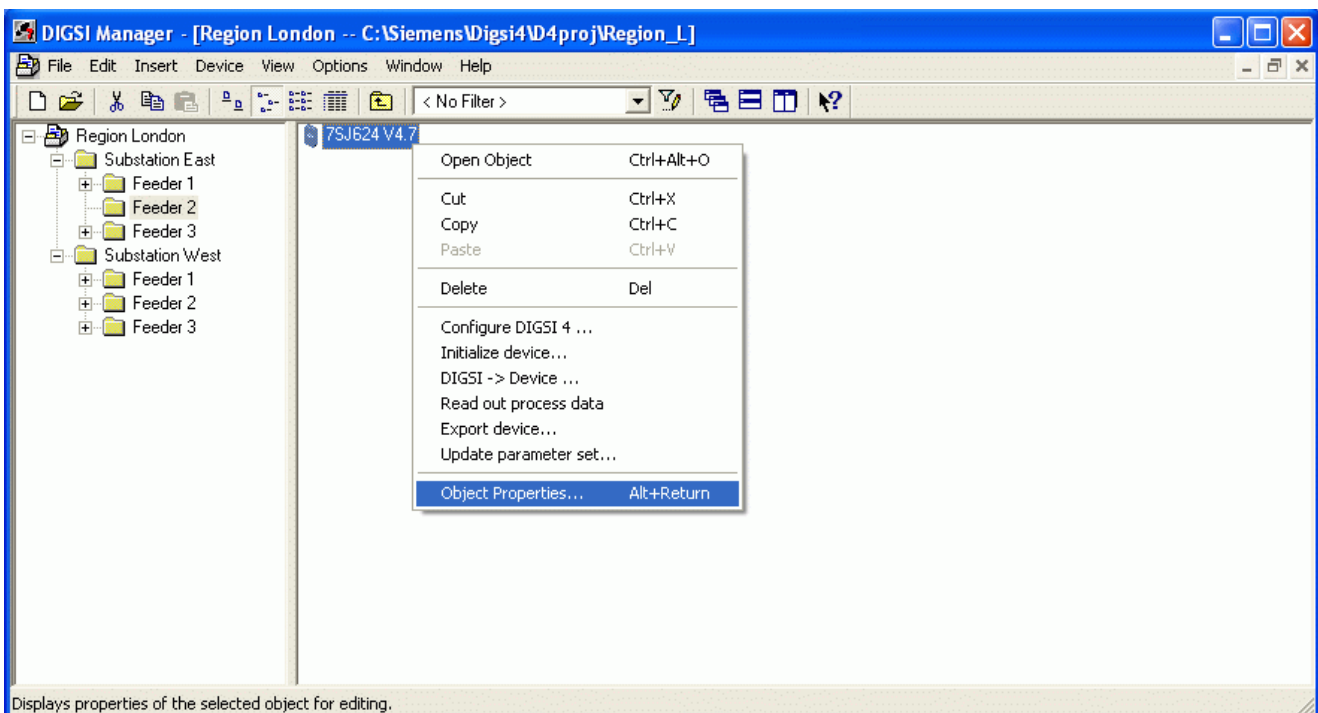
DIGSI Manager - [Region London -- C:\Siemens\Digsi4\D4proj\Region_L]

File Edit Insert Device View Options Window Help

< No Filter >

Region London
Substation East
Feeder 1
Feeder 2
Feeder 3
Substation West
Feeder 1
Feeder 2
Feeder 3

7SJ624 V4.7

| | |
|---|---|
| Open Object | Ctrl+Alt+O |
| Cut | Ctrl+X |
| Copy | Ctrl+C |
| Paste | Ctrl+V |
| Delete | Del |
| Configure DIGSI 4 ... | |
| Initialize device... | |
| DIGSI -> Device ... | |
| Read out process data | |
| Export device... | |
| Update parameter set... | |
| Object Properties... | Alt+Return |

Displays properties of the selected object for editing.